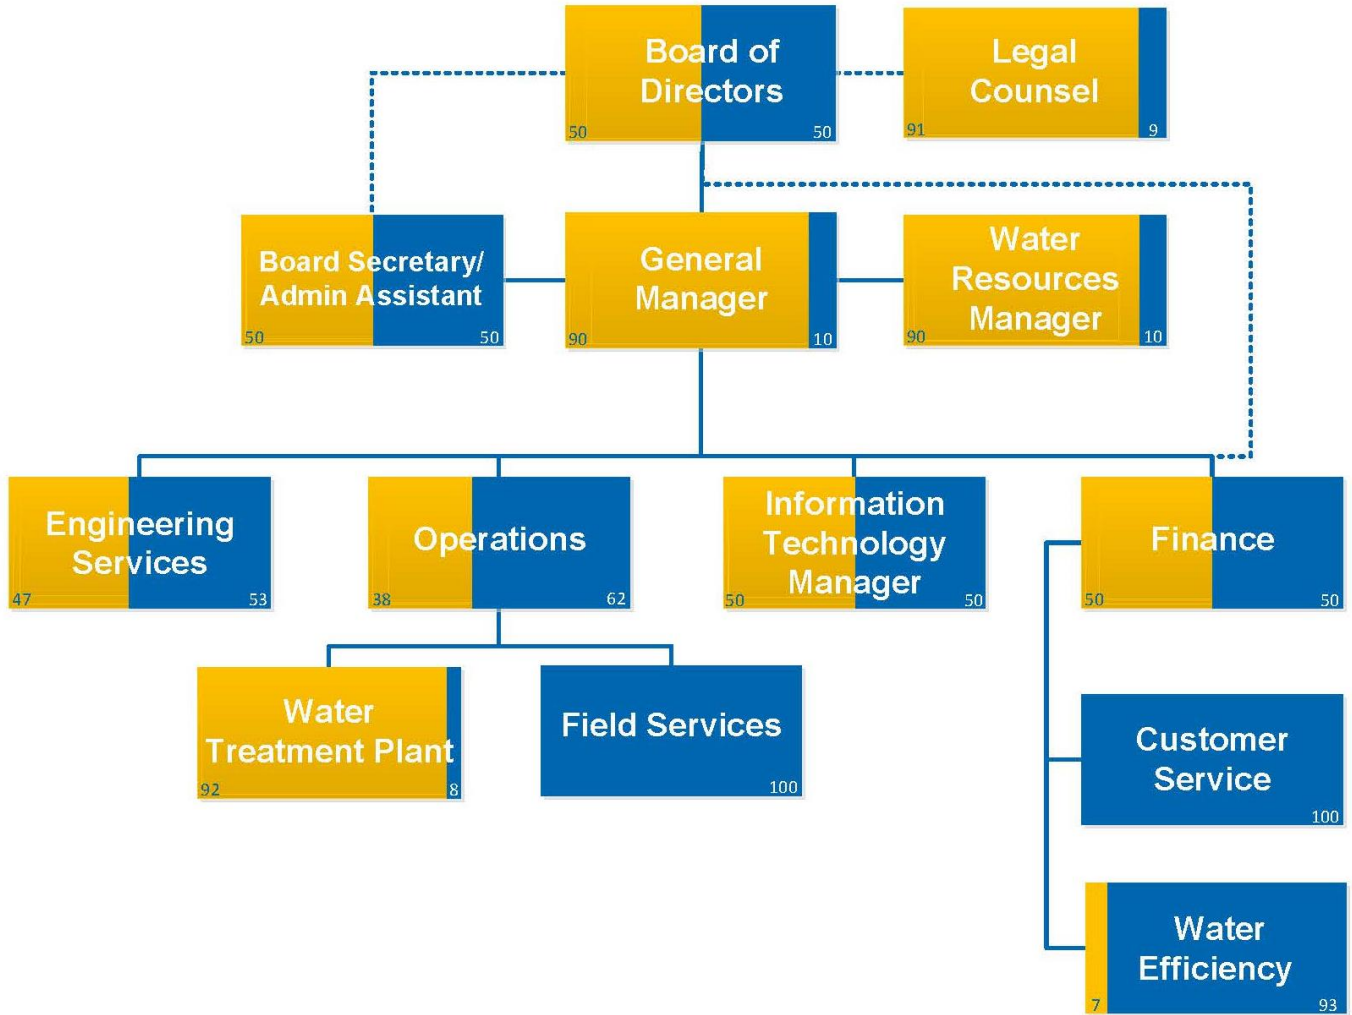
Board of Directors
50
50

Legal Counsel
91
9

Board Secretary/ Admin Assistant
50
50

General Manager
90
10

Water Resources Manager
90
10

Engineering Services
47
53

Operations
38
62

Information Technology Manager
50
50

Finance
50
50

Water Treatment Plant
92
8

Field Services
100

Customer Service
100

Water Efficiency
7
93